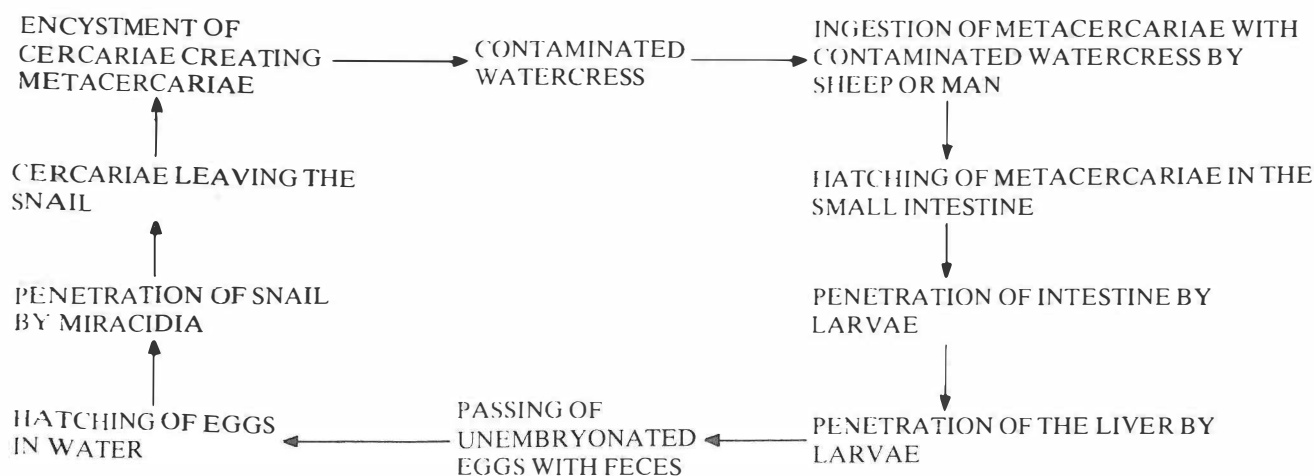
ENCYSTMENT OF CERCARIAE CREATING METACERCARIAE

CONTAMINATED WATERCRESS

INGESTION OF METACERCARIAE WITH CONTAMINATED WATERCRESS BY SHEEP OR MAN

HATCHING OF METACERCARIAE IN THE SMALL INTESTINE

PENETRATION OF INTESTINE BY LARVAE

PENETRATION OF THE LIVER BY LARVAE

PASSING OF UNEMBRYONATED EGGS WITH FECES

HATCHING OF EGGS IN WATER

PENETRATION OF SNAIL BY MIRACIDIA

CERCARIAE LEAVING THE SNAIL